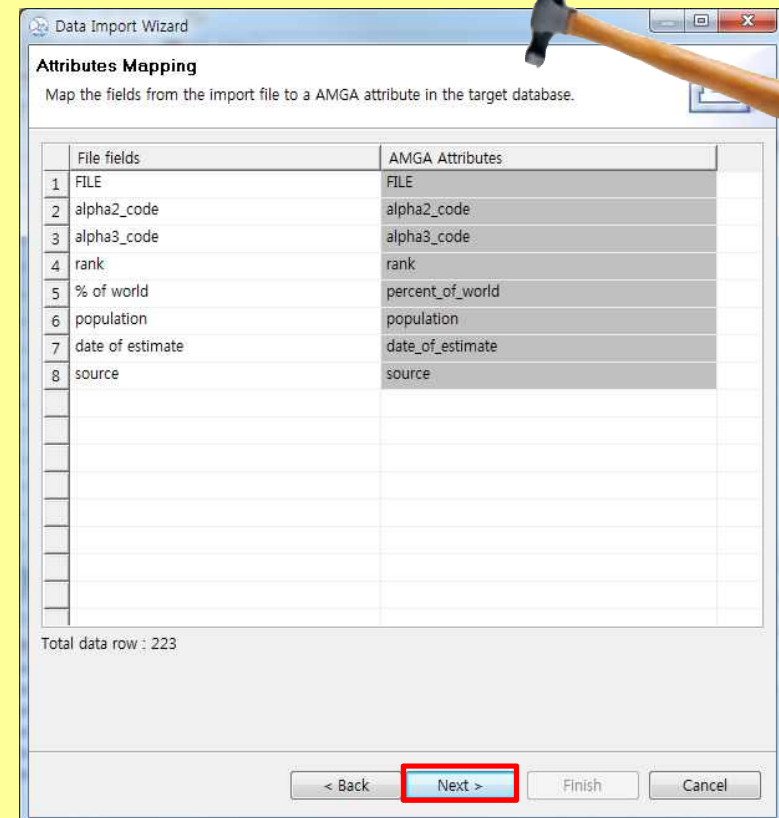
Data Import Wizard

Attributes Mapping

Map the fields from the import file to a AMGA attribute in the target database.

| | File fields | AMGA Attributes |
|---|---|---|
| 1 | FILE | FILE |
| 2 | alpha2_code | alpha2_code |
| 3 | alpha3_code | alpha3_code |
| 4 | rank | rank |
| 5 | % of world | percent_of_world |
| 6 | population | population |
| 7 | date of estimate | date_of_estimate |
| 8 | source | source |

Total data row : 223

< Back

Next >

Finish

Cancel